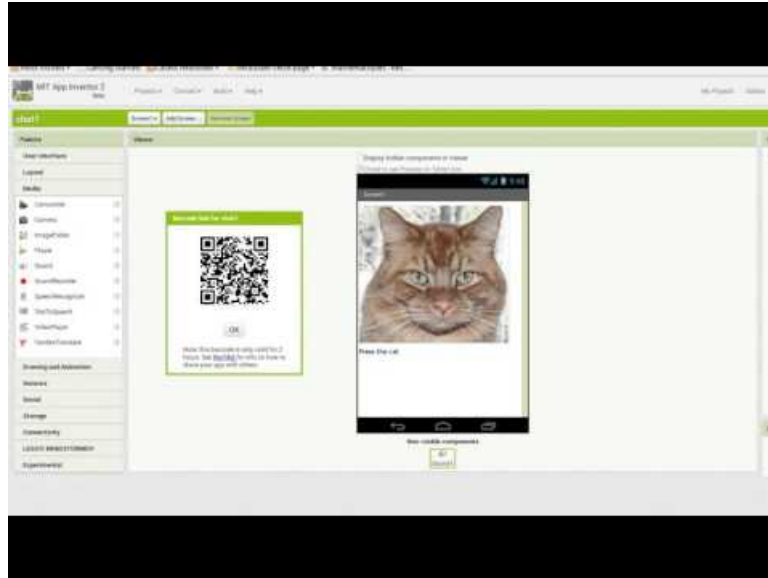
MIT App Inventor 2 Beta

Projects▾ Connect▾ Build▾ Help▾

My Projects

chat1

Screen1▾ Add Screen... Remove Screen

Palette

User Interface

Layout

Media

Camcorder

Camera

ImagePicker

Player

Sound

SoundRecorder

SpeechRecognizer

TextToSpeech

VideoPlayer

YandexTranslate

Drawing and Animation

Sensors

Social

Storage

Connectivity

LEGO® MINDSTORMS®

Experimental

Viewer

Display hidden components in Viewer

Barcode link for chat1

OK

Note: this barcode is only valid for 2 hours. See the FAQ for info on how to share your app with others.

Screen1

Press the cat

Non-visible components

Sound1